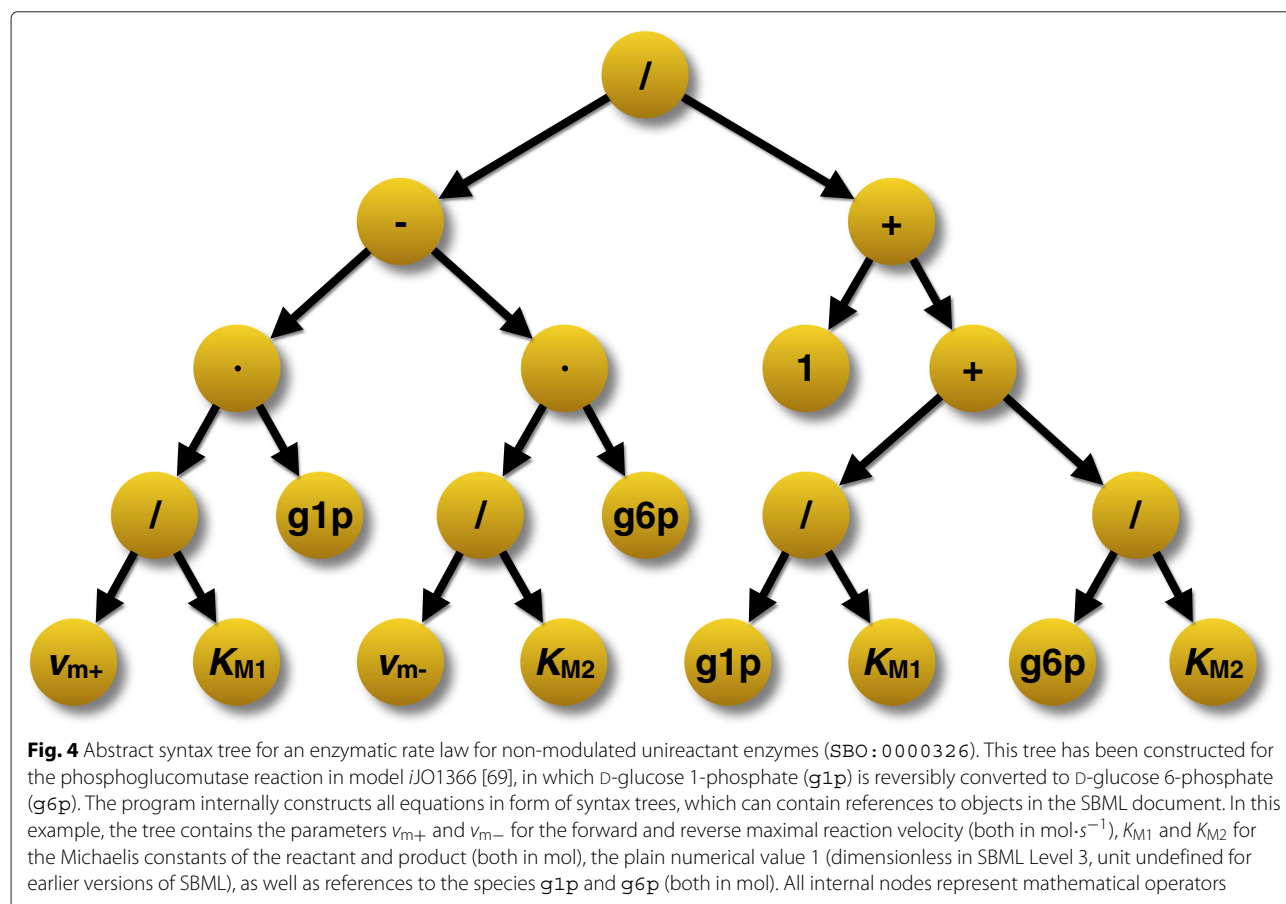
/

-

+

·

·

1

+

/

g1p

/

g6p

/

/

$v_{m+}$

$K_{M1}$

$v_{m-}$

$K_{M2}$

g1p

$K_{M1}$

g6p

$K_{M2}$

**Fig. 4** Abstract syntax tree for an enzymatic rate law for non-modulated unireactant enzymes (SBO:0000326). This tree has been constructed for the phosphoglucomutase reaction in model *i*JO1366 [69], in which D-glucose 1-phosphate (g1p) is reversibly converted to D-glucose 6-phosphate (g6p). The program internally constructs all equations in form of syntax trees, which can contain references to objects in the SBML document. In this example, the tree contains the parameters $v_{m+}$ and $v_{m-}$ for the forward and reverse maximal reaction velocity (both in mol$\cdot s^{-1}$), $K_{M1}$ and $K_{M2}$ for the Michaelis constants of the reactant and product (both in mol), the plain numerical value 1 (dimensionless in SBML Level 3, unit undefined for earlier versions of SBML), as well as references to the species g1p and g6p (both in mol). All internal nodes represent mathematical operators